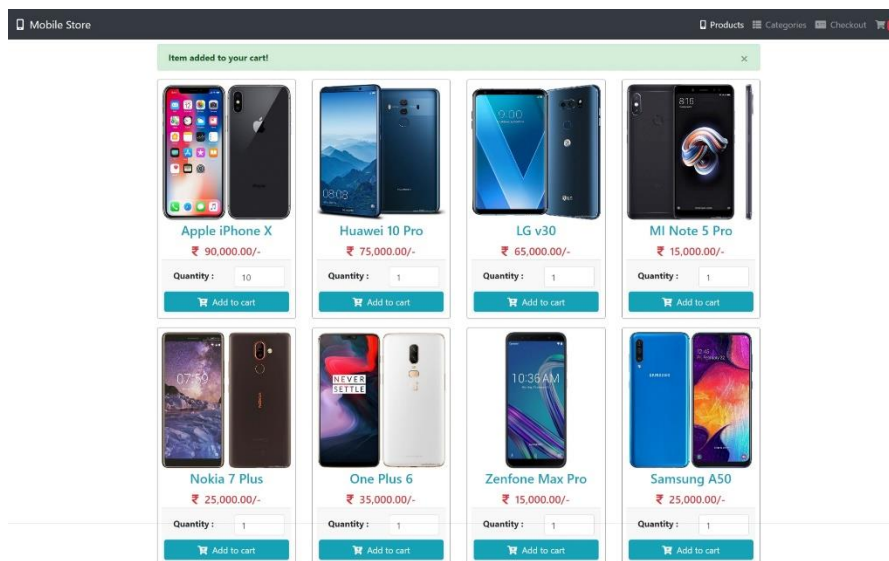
Mobile Store

Products Categories Checkout

Item added to your cart!

×

Apple iPhone X

₹ 90,000.00/-

Quantity : 10

Add to cart

Huawei 10 Pro

₹ 75,000.00/-

Quantity : 1

Add to cart

LG v30

₹ 65,000.00/-

Quantity : 1

Add to cart

MI Note 5 Pro

₹ 15,000.00/-

Quantity : 1

Add to cart

Nokia 7 Plus

₹ 25,000.00/-

Quantity : 1

Add to cart

One Plus 6

₹ 35,000.00/-

Quantity : 1

Add to cart

Zenfone Max Pro

₹ 15,000.00/-

Quantity : 1

Add to cart

Samsung A50

₹ 25,000.00/-

Quantity : 1

Add to cart